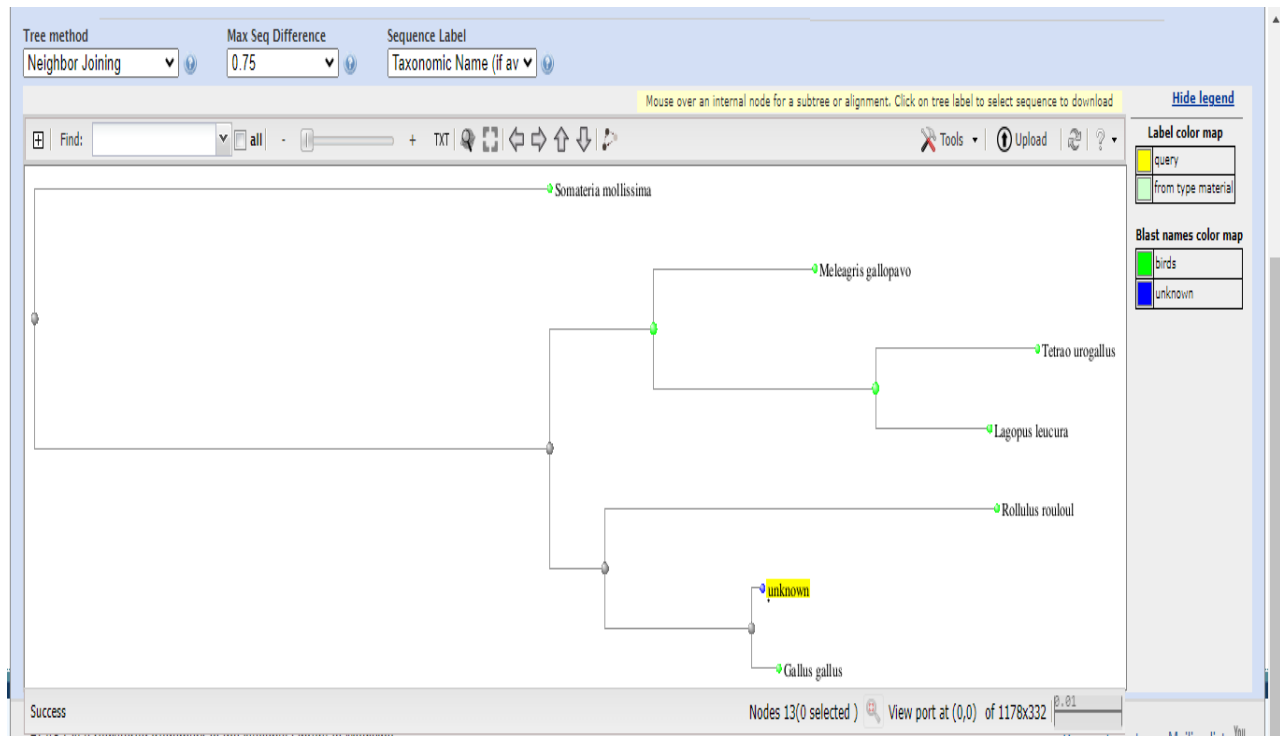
Tree method
Neighbor Joining

Max Seq Difference
0.75

Sequence Label
Taxonomic Name (if av

Mouse over an internal node for a subtree or alignment. Click on tree label to select sequence to download

Hide legend

Find: all - + TXT Tools Upload ?

Somateria mollissima

Meleagris gallopavo

Tetrao urogallus

Lagopus leucura

Rollulus rouloul

unknown

Gallus gallus

Label color map
query
from type material

Blast names color map
birds
unknown

Success

Nodes 13(0 selected) View port at (0,0) of 1178x332 0.01